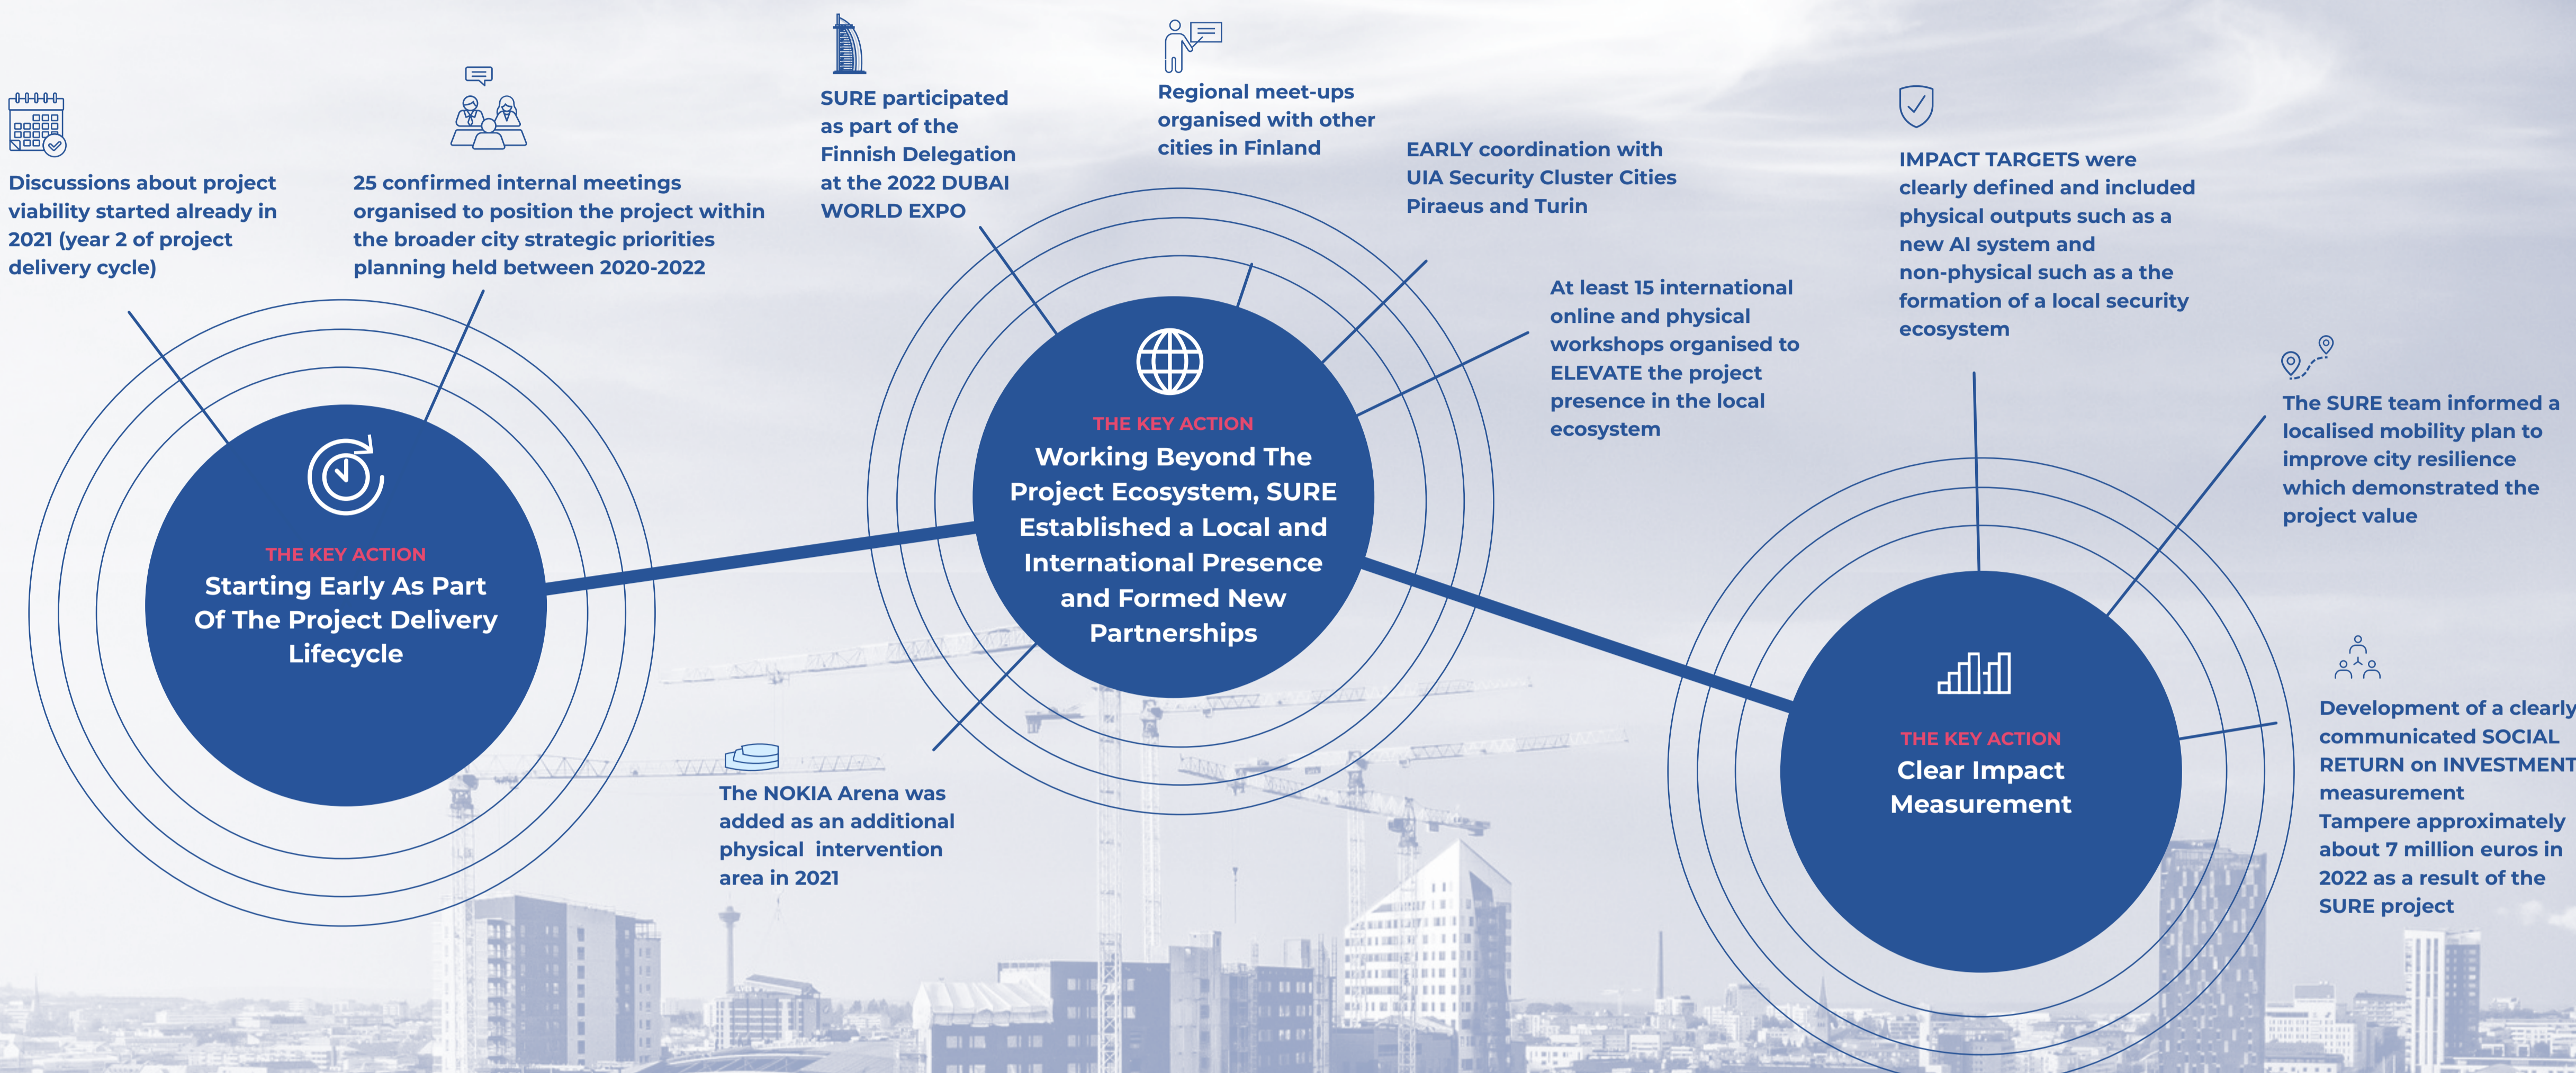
Discussions about project viability started already in 2021 (year 2 of project delivery cycle)

25 confirmed internal meetings organised to position the project within the broader city strategic priorities planning held between 2020-2022

THE KEY ACTION
Starting Early As Part Of The Project Delivery Lifecycle

SURE participated as part of the Finnish Delegation at the 2022 DUBAI WORLD EXPO

Regional meet-ups organised with other cities in Finland

EARLY coordination with UIA Security Cluster Cities Piraeus and Turin

At least 15 international online and physical workshops organised to ELEVATE the project presence in the local ecosystem

THE KEY ACTION
Working Beyond The Project Ecosystem, SURE Established a Local and International Presence and Formed New Partnerships

The NOKIA Arena was added as an additional physical intervention area in 2021

IMPACT TARGETS were clearly defined and included physical outputs such as a new AI system and non-physical such as a the formation of a local security ecosystem

The SURE team informed a localised mobility plan to improve city resilience which demonstrated the project value

THE KEY ACTION
Clear Impact Measurement

Development of a clearly communicated SOCIAL RETURN on INVESTMENT measurement Tampere approximately about 7 million euros in 2022 as a result of the SURE project